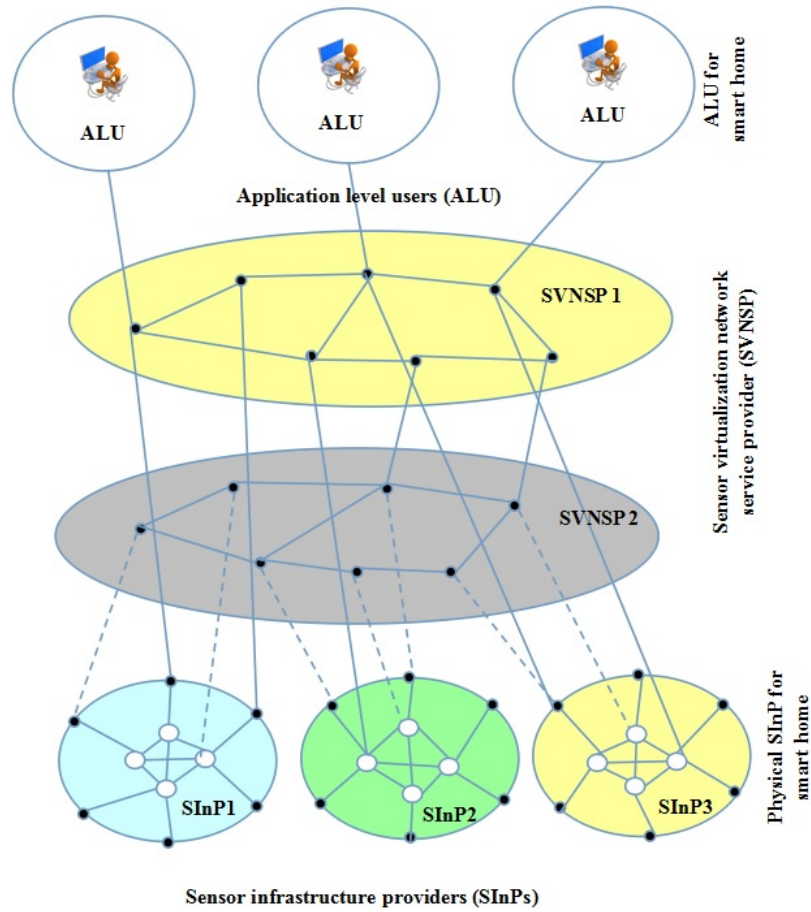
ALU

ALU

ALU

ALU for smart home

Application level users (ALU)

SVNSP 1

Sensor virtualization network service provider (SVNSP)

SVNSP 2

SInP1

SInP2

SInP3

Physical SInP for smart home

Sensor infrastructure providers (SInPs)